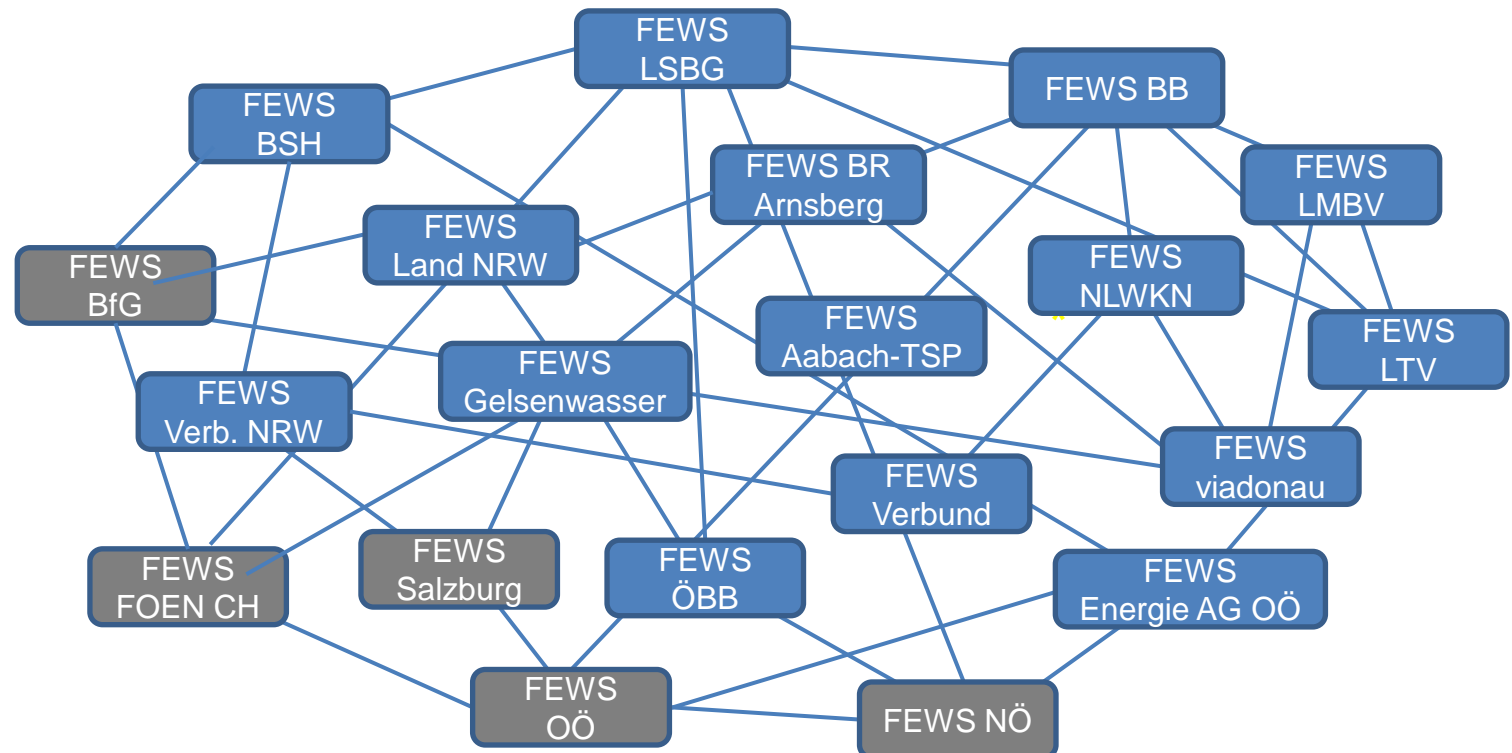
FEWS LSBG

FEWS BB

FEWS BSH

FEWS BR Arnsberg

FEWS LMBV

FEWS Land NRW

FEWS BfG

FEWS NLWKN

FEWS Aabach-TSP

FEWS LTV

FEWS Gelsenwasser

FEWS Verb. NRW

FEWS viadonau

FEWS Verbund

FEWS FOEN CH

FEWS Salzburg

FEWS ÖBB

FEWS Energie AG OÖ

FEWS OÖ

FEWS NÖ